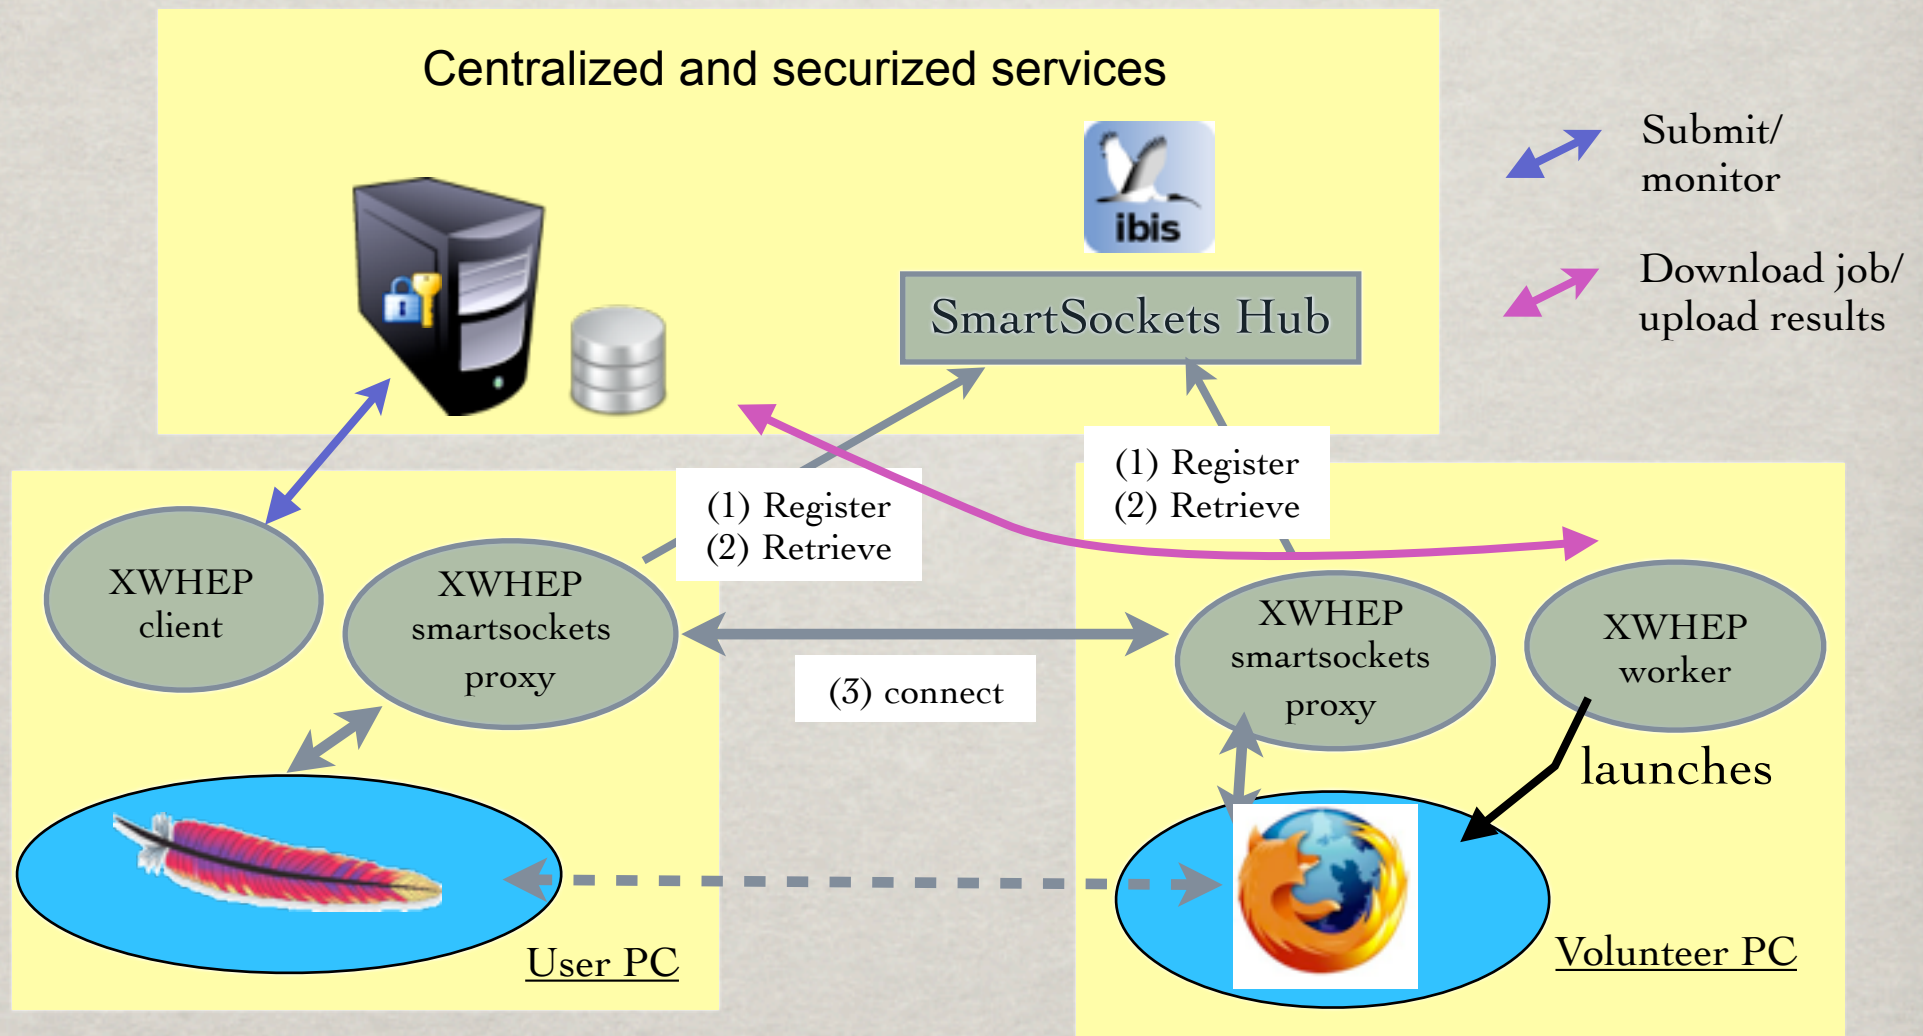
Centralized and securized services

ibis

SmartSockets Hub

Submit/ monitor

Download job/ upload results

(1) Register
(2) Retrieve

(1) Register
(2) Retrieve

XWHEP client

XWHEP smartsockets proxy

(3) connect

XWHEP smartsockets proxy

XWHEP worker

launches

User PC

Volunteer PC